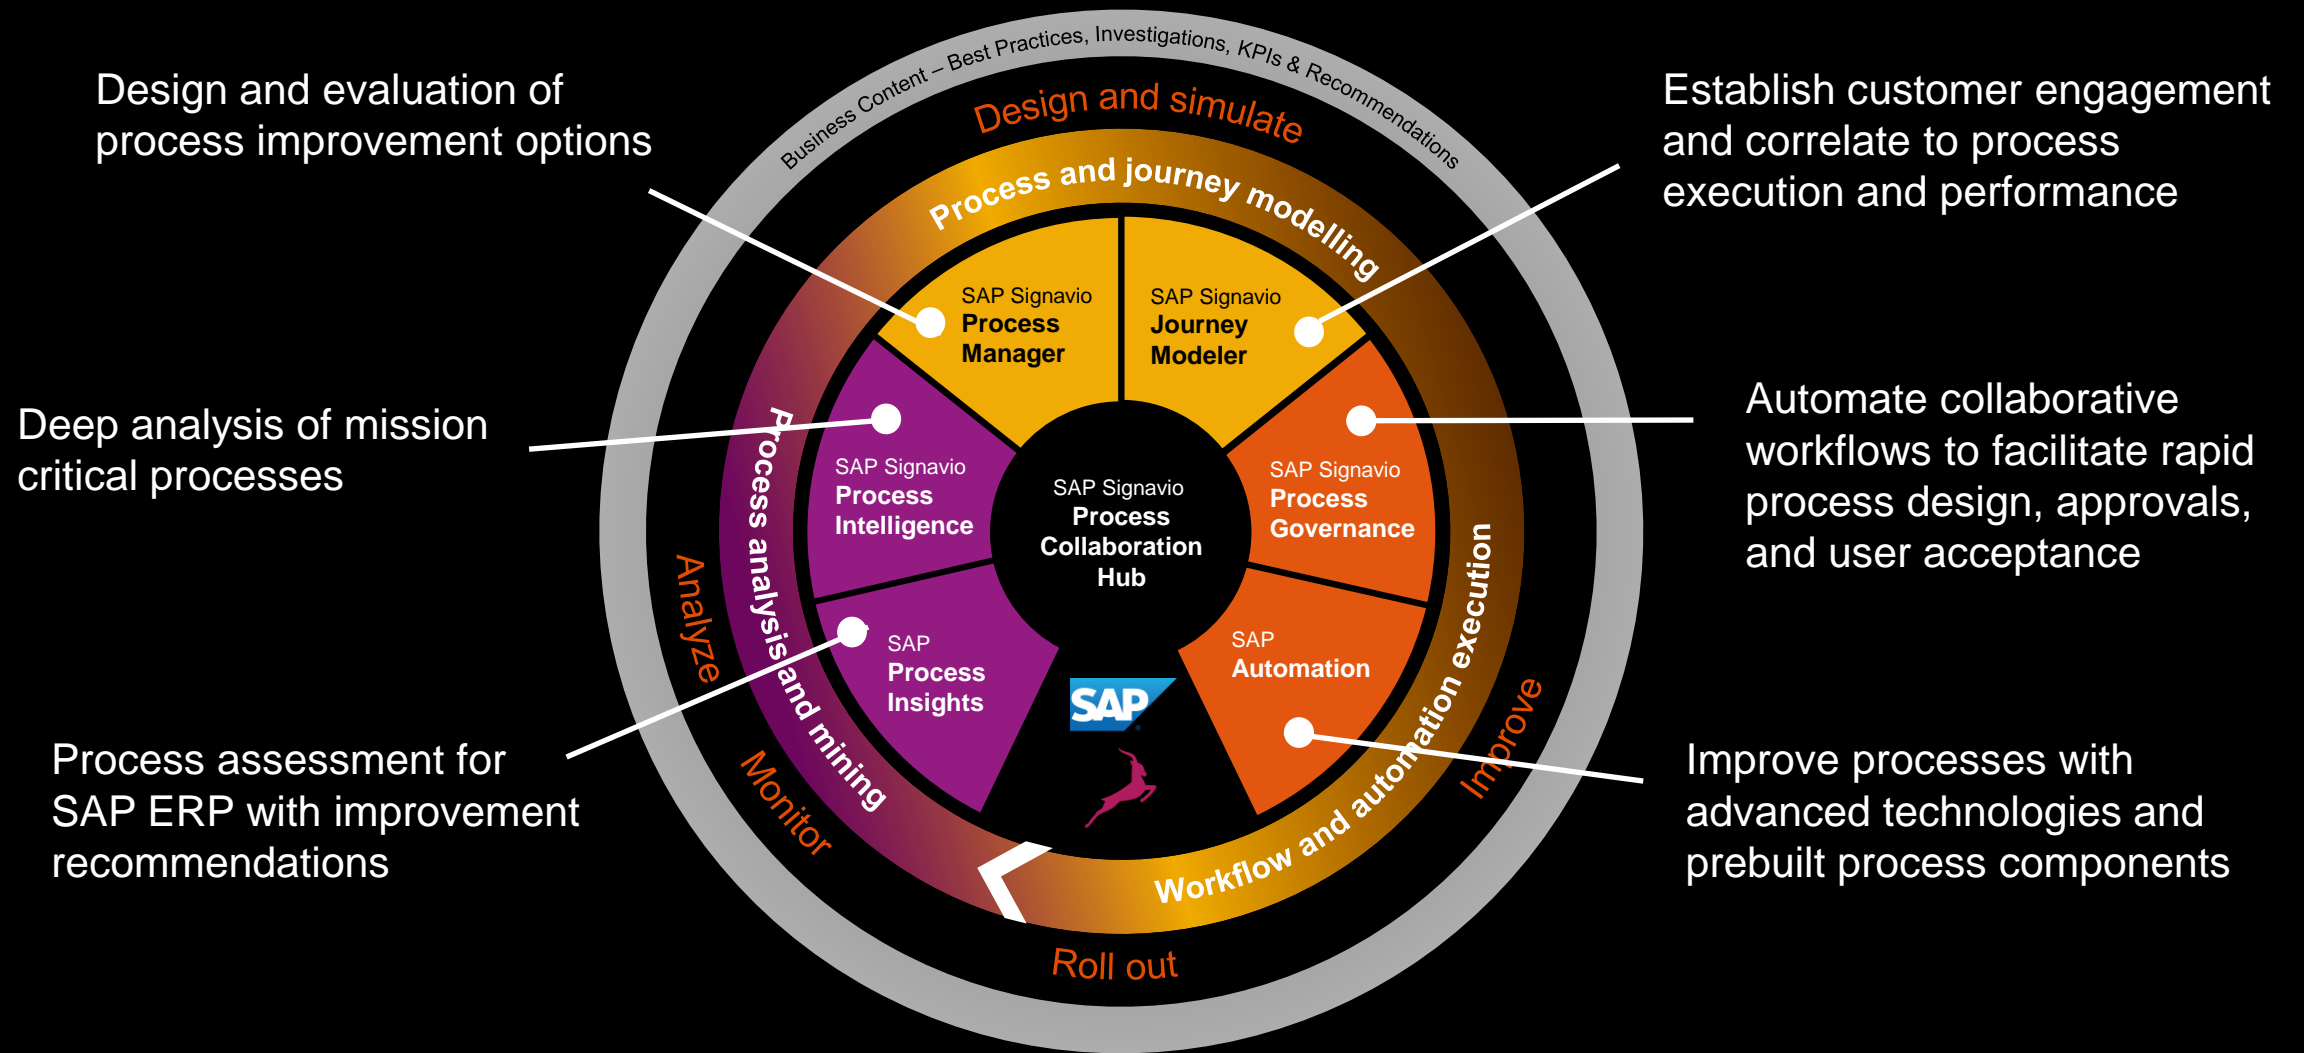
Design and evaluation of process improvement options

Establish customer engagement and correlate to process execution and performance

Business Content – Best Practices, Investigations, KPIs & Recommendations

Design and simulate

Process and journey modelling

SAP Signavio Process Manager

SAP Signavio Journey Modeler

Deep analysis of mission critical processes

Automate collaborative workflows to facilitate rapid process design, approvals, and user acceptance

SAP Signavio Process Intelligence

SAP Signavio Process Collaboration Hub

SAP Signavio Process Governance

SAP Process Insights

SAP Automation

Process analysis and mining

Workflow and automation execution

Analyze

Monitor

Improve

Roll out

SAP

Process assessment for SAP ERP with improvement recommendations

Improve processes with advanced technologies and prebuilt process components